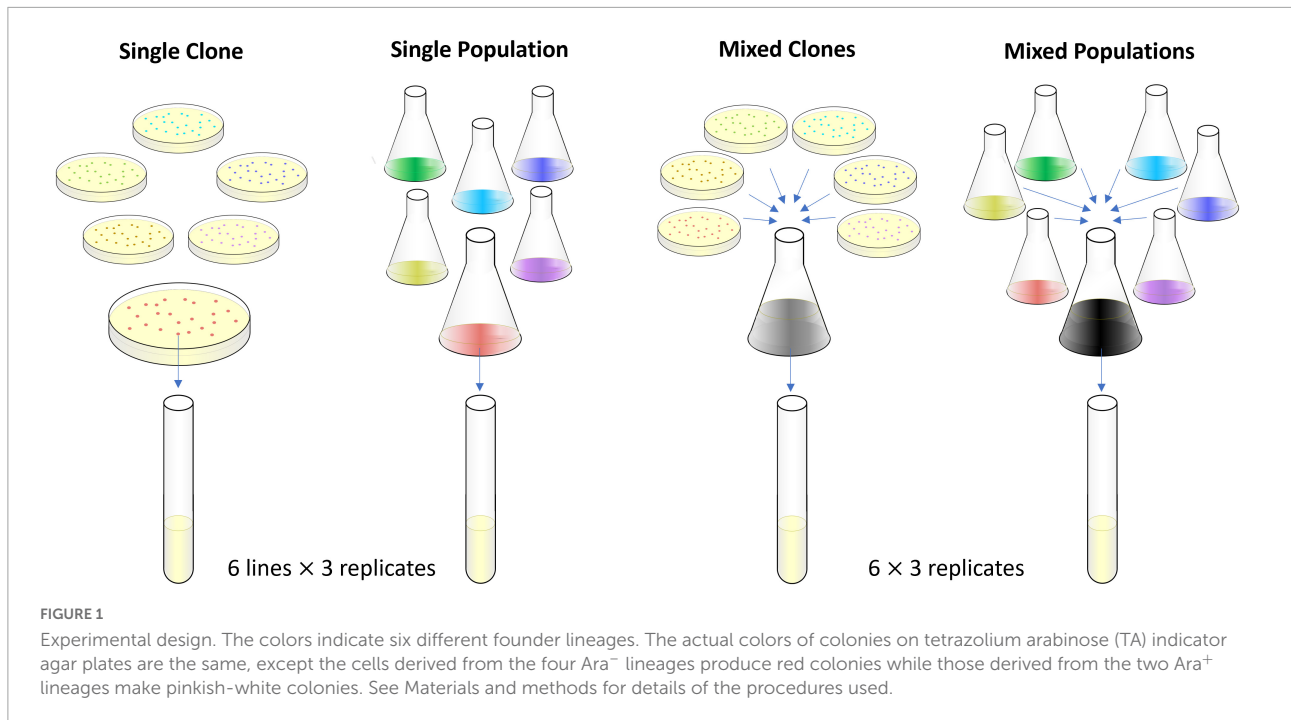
Single Clone

Single Population

Mixed Clones

Mixed Populations

6 lines × 3 replicates

6 × 3 replicates

FIGURE 1

Experimental design. The colors indicate six different founder lineages. The actual colors of colonies on tetrazolium arabinose (TA) indicator agar plates are the same, except the cells derived from the four Ara$^{-}$ lineages produce red colonies while those derived from the two Ara$^{+}$ lineages make pinkish-white colonies. See Materials and methods for details of the procedures used.